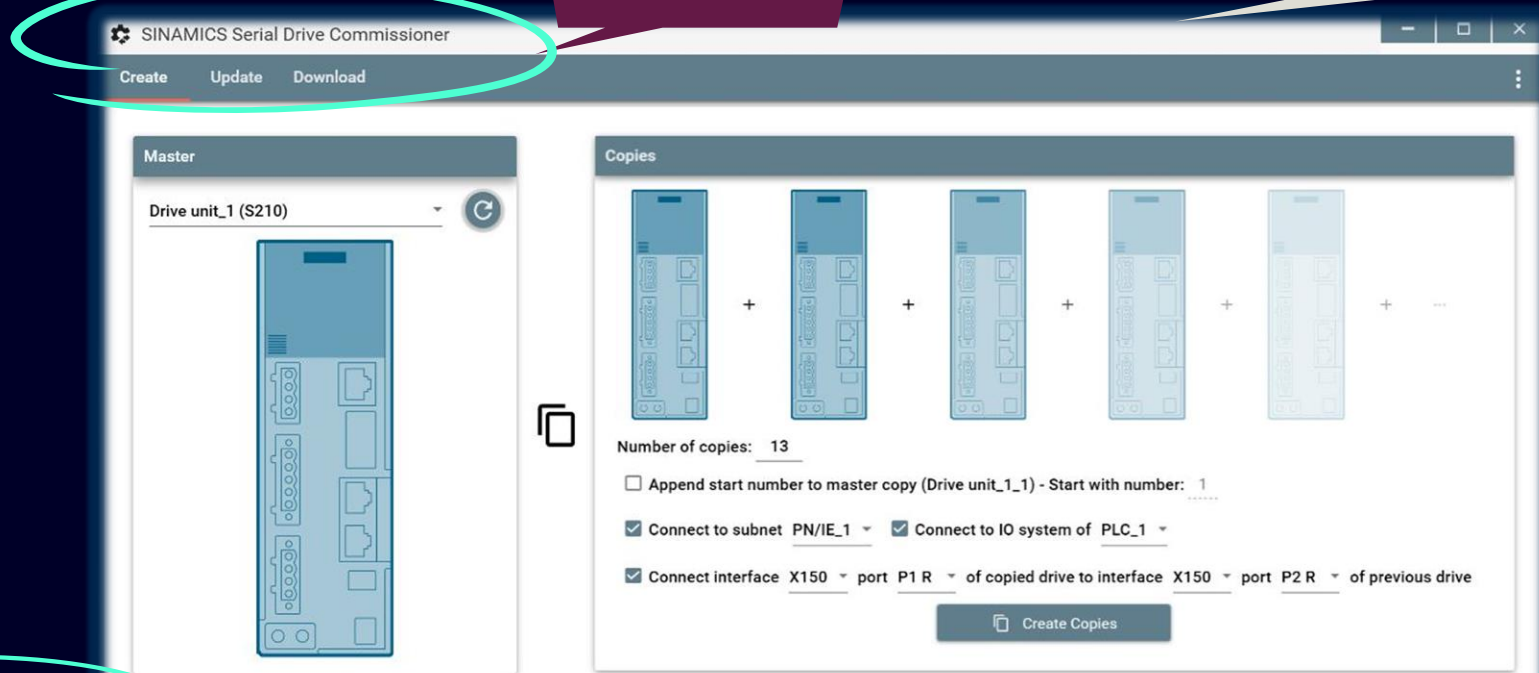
SINAMICS Serial Drive Commissioner

Create Update Download

Master

Drive unit_1 (S210)

Copies

+ + + + ...

Number of copies: 13

Append start number to master copy (Drive unit_1_1) - Start with number: 1

Connect to subnet PN/IE_1 Connect to IO system of PLC_1

Connect interface X150 port P1 R of copied drive to interface X150 port P2 R of previous drive

Create Copies